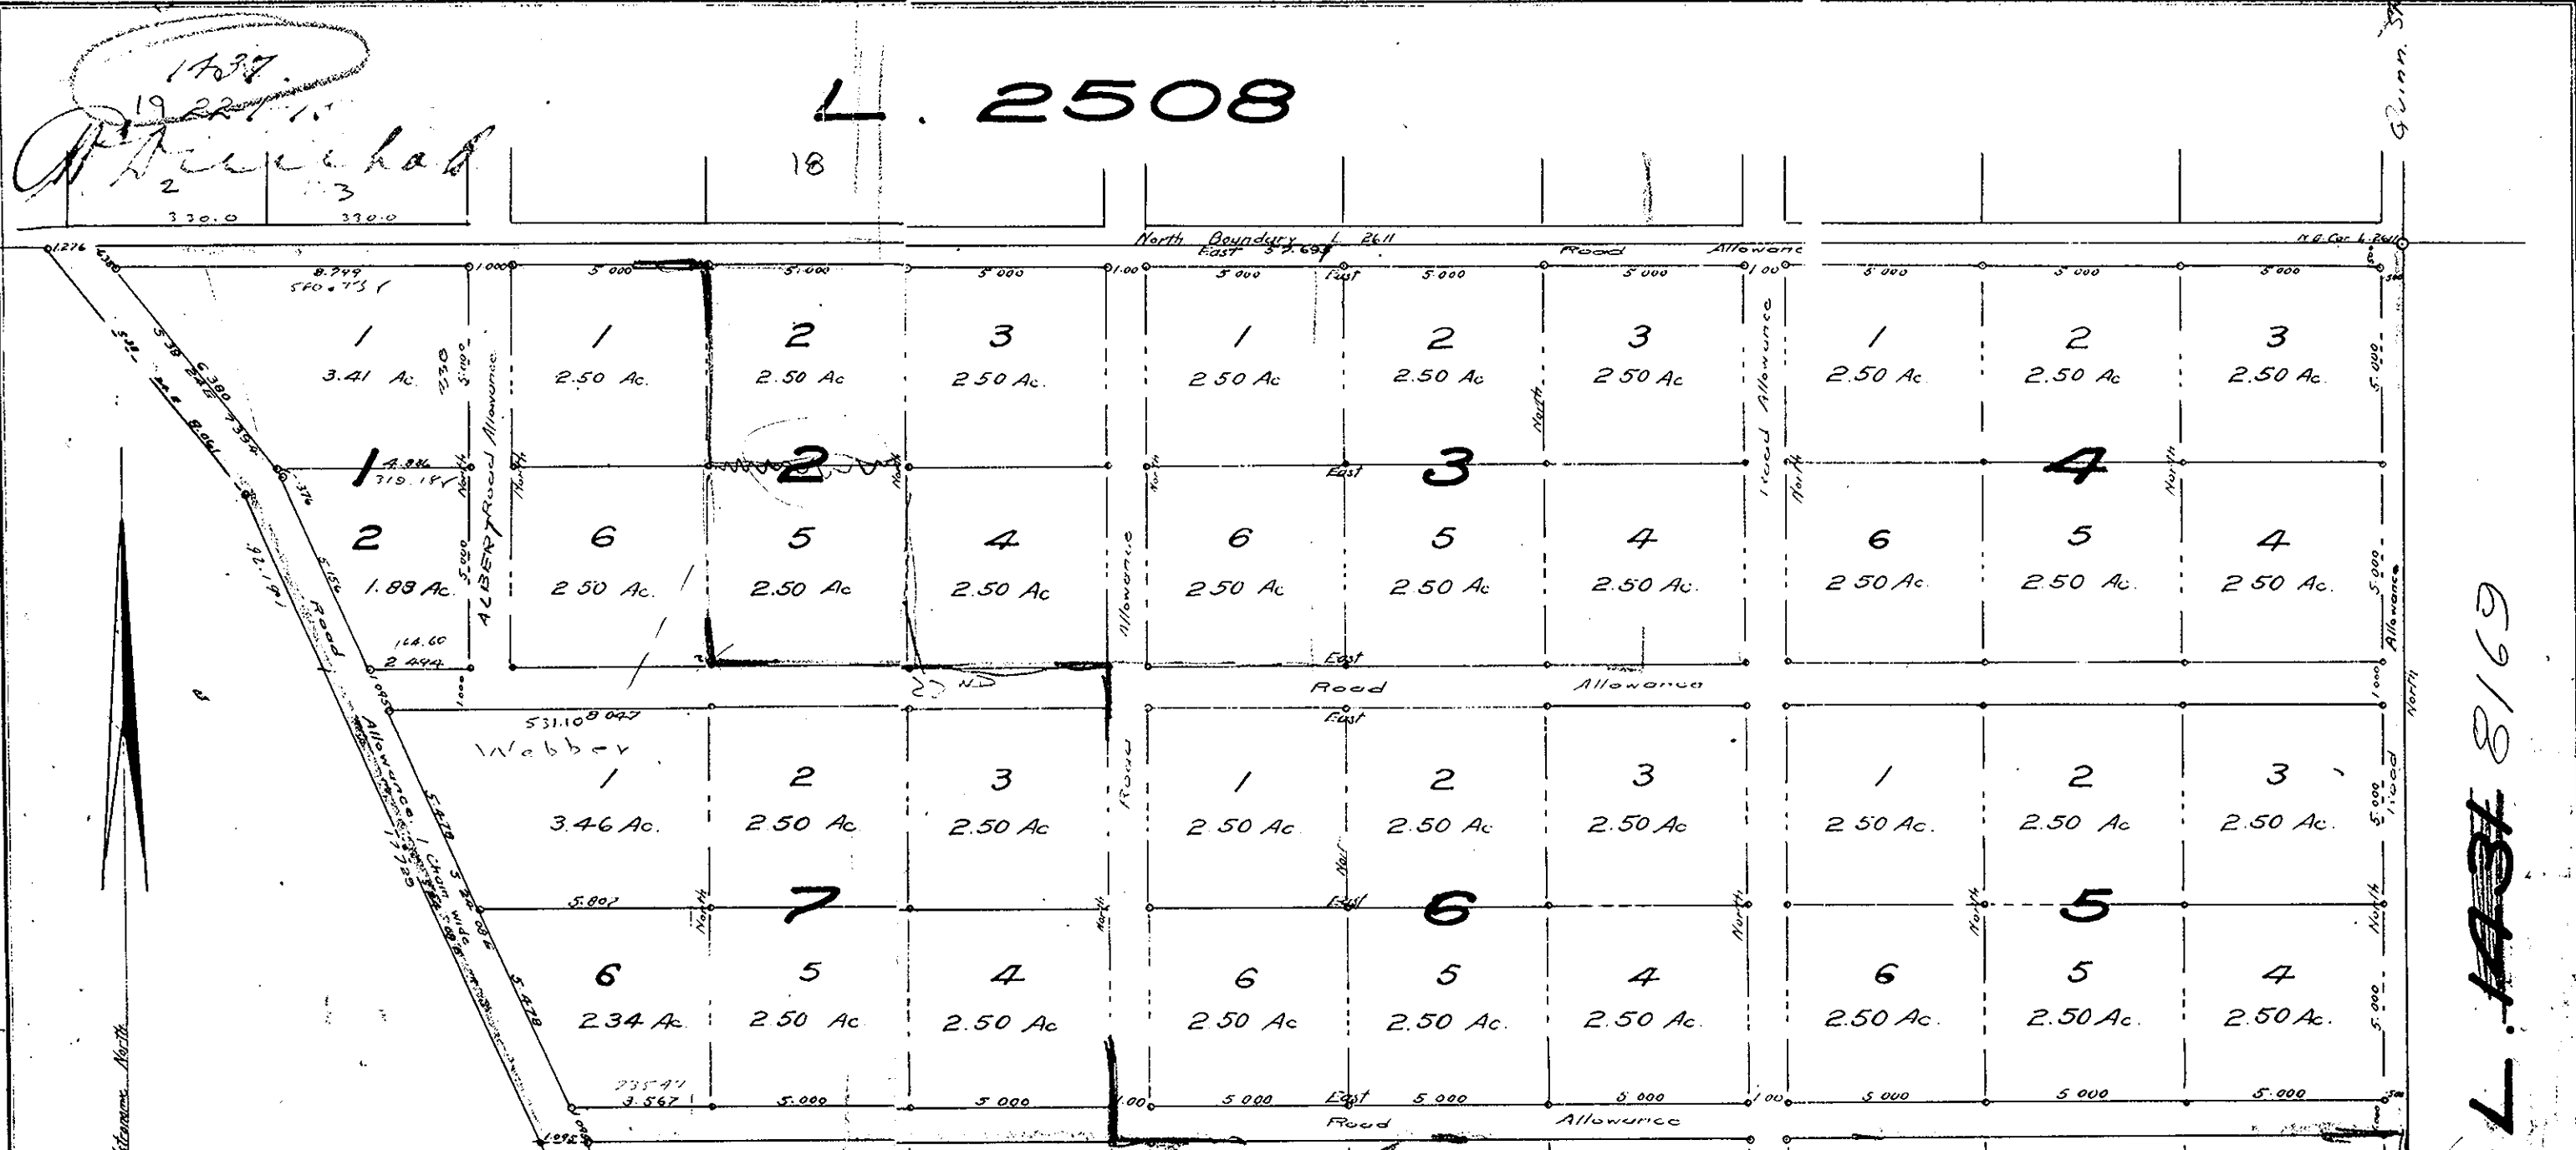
1437
1922 / 1
A Turchak
2
3
330.0
330.0
L. 2508
18
Quinn St.
North Boundary L. 2611
East 37.697
Road Allowance
N.E. Cor. L. 2611
1.276
6.380
8.749
S 70° 7' 3"
1.000
5.000
5.000
5.000
1.00
5.000
East
5.000
5.000
1.00
5.000
5.000
5.000
1
3.41 Ac.
1
2.50 Ac.
2
2.50 Ac
3
2.50 Ac.
1
2.50 Ac
2
2.50 Ac
3
2.50 Ac
1
2.50 Ac.
2
2.50 Ac
3
2.50 Ac.
1
4.886
319.18
2
3
4
2
1.88 Ac.
6
2.50 Ac.
5
2.50 Ac
4
2.50 Ac
6
2.50 Ac
5
2.50 Ac
4
2.50 Ac.
6
2.50 Ac.
5
2.50 Ac.
4
2.50 Ac.
ALBERT Road Allowance
Road Allowance
Allowance
North
East
164.60
2.494
Road
Allowance
East
Road Allowance
531.10
8.047
Webber
1
3.46 Ac.
2
2.50 Ac
3
2.50 Ac
1
2.50 Ac
2
2.50 Ac
3
2.50 Ac
1
2.50 Ac.
2
2.50 Ac
3
2.50 Ac.
5.807
7
6
5
6
2.34 Ac
5
2.50 Ac
4
2.50 Ac
6
2.50 Ac
5
2.50 Ac.
4
2.50 Ac.
6
2.50 Ac.
5
2.50 Ac.
4
2.50 Ac.
Road Allowance 1 Chain wide
5.478
3.567
5.000
5.000
1.00
5.000
East
5.000
5.000
1.00
5.000
5.000
5.000
Road
Allowance
North
L. 1431
8/69